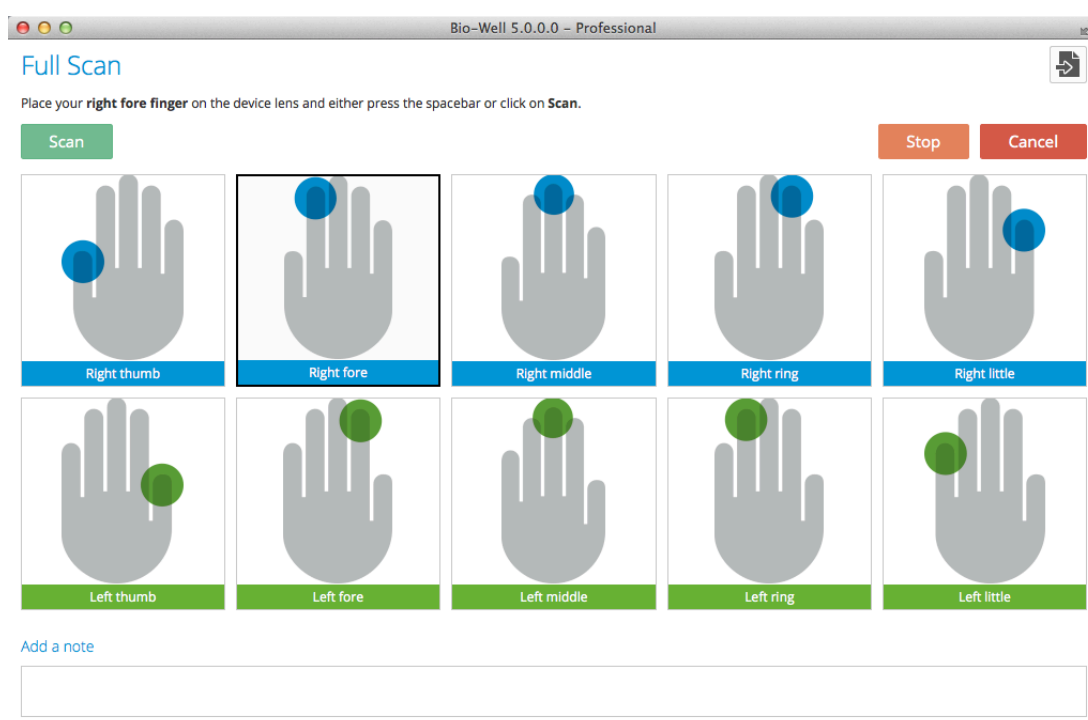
Bio-Well 5.0.0.0 – Professional

Full Scan

Place your **right fore finger** on the device lens and either press the spacebar or click on **Scan**.

Scan

Stop

Cancel

Right thumb

Right fore

Right middle

Right ring

Right little

Left thumb

Left fore

Left middle

Left ring

Left little

Add a note